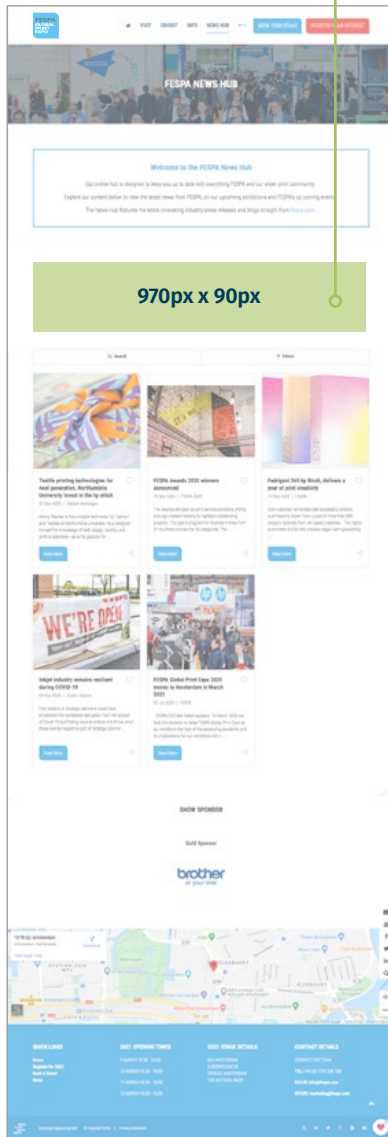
FESPA GLOBAL PRINT EXPO 2021

VISIT EXHIBIT INFO NEWS HUB BOOK YOUR STAND REGISTER YOUR INTEREST

FESPA NEWS HUB

Welcome to the FESPA News Hub

Our online hub is designed to keep you up to date with everything FESPA and our wider print community.

Explore our content below to view the latest news from FESPA, on our upcoming exhibitions and FESPA's up coming events.

The News Hub features the latest innovating industry press releases and blogs straight from fespa.com.

970px x 90px

Search

Filters

Textile printing technologies for next generation, Northumbria University invest in the tp stitch

FESPA Awards 2020 winners announced

Fedrigoni 365 by Ricoh, delivers a year of print creativity

Read More

Read More

Read More

Inkjet industry remains resilient during COVID-19

FESPA Global Print Expo 2020 moves to Amsterdam in March 2021

Read More

Read More

SHOW SPONSOR

Gold Sponsor

brother
at your side

QUICK LINKS

2021 OPENING TIMES

2021 VENUE DETAILS

CONTACT DETAILS